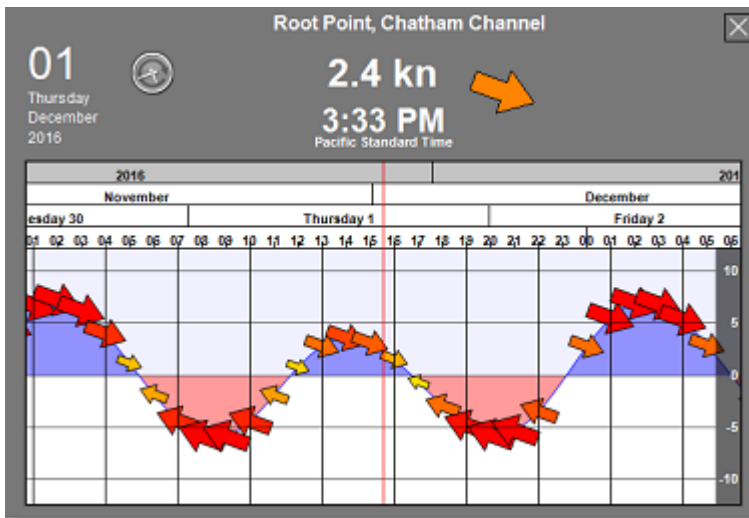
Root Point, Chatham Channel

01
Thursday
December
2016

2.4 kn
3:33 PM
Pacific Standard Time

| 2016 | | | 201 |
|---|---|---|---|
| November | | December | |
| esday 30 | Thursday 1 | | Friday 2 |

01 02 03 04 05 06 07 08 09 10 11 12 13 14 15 16 17 18 19 20 21 22 23 00 01 02 03 04 05 06

10
5
0
-5
-10